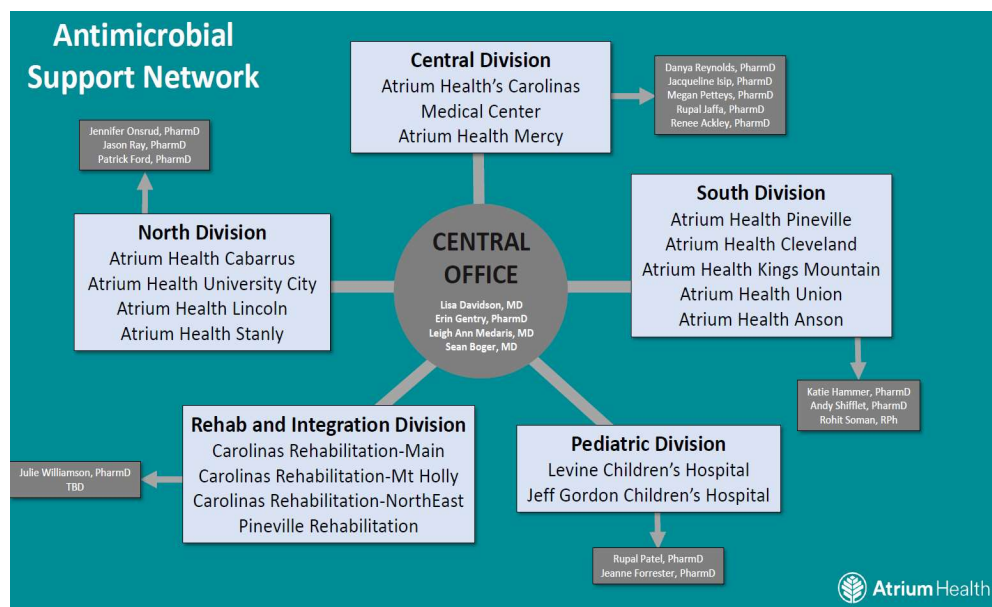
Antimicrobial Support Network

Central Division
Atrium Health's Carolinas Medical Center
Atrium Health Mercy

Danya Reynolds, PharmD
Jacqueline Isip, PharmD
Megan Petteys, PharmD
Rupal Jaffa, PharmD
Renee Ackley, PharmD

Jennifer Onsrud, PharmD
Jason Ray, PharmD
Patrick Ford, PharmD

North Division
Atrium Health Cabarrus
Atrium Health University City
Atrium Health Lincoln
Atrium Health Stanly

CENTRAL OFFICE
Lisa Davidson, MD
Erin Gentry, PharmD
Leigh Ann Medaris, MD
Sean Boger, MD

South Division
Atrium Health Pineville
Atrium Health Cleveland
Atrium Health Kings Mountain
Atrium Health Union
Atrium Health Anson

Katie Hammer, PharmD
Andy Shifflet, PharmD
Rohit Soman, RPh

Rehab and Integration Division
Carolinas Rehabilitation-Main
Carolinas Rehabilitation-Mt Holly
Carolinas Rehabilitation-NorthEast
Pineville Rehabilitation

Julie Williamson, PharmD
TBD

Pediatric Division
Levine Children's Hospital
Jeff Gordon Children's Hospital

Rupal Patel, PharmD
Jeanne Forrester, PharmD

Atrium Health